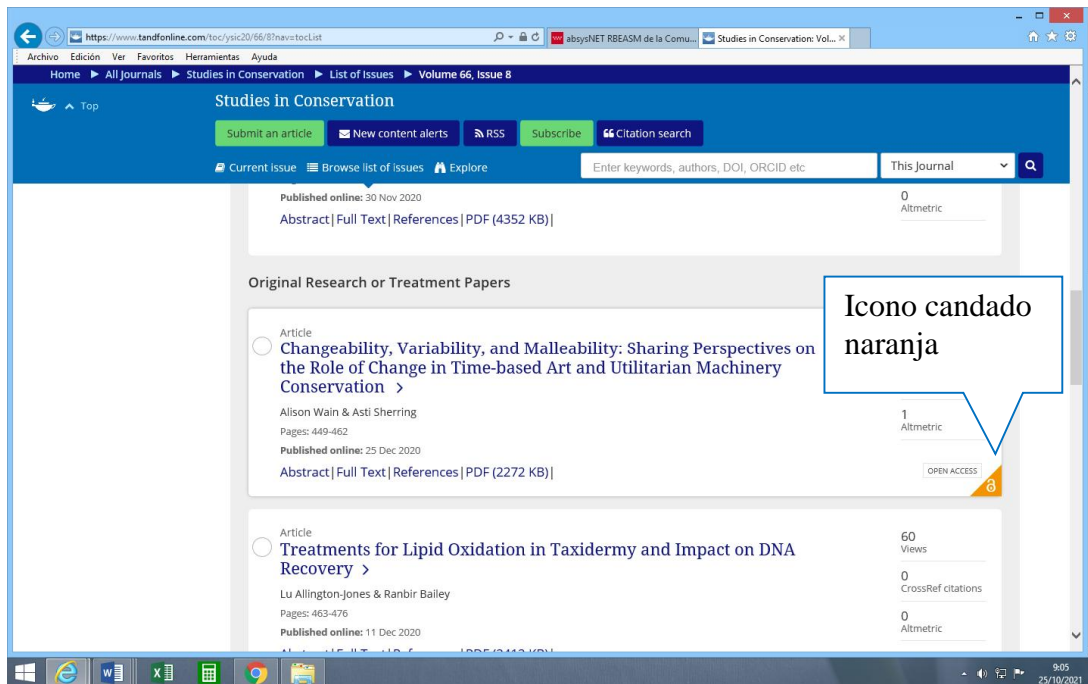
https://www.tandfonline.com/toc/ysic20/66/8?nav=tocList

absysNET RBEASM de la Comu... Studies in Conservation: Vol... ×

Archivo Edición Ver Favoritos Herramientas Ayuda

Home ▶ All Journals ▶ Studies in Conservation ▶ List of Issues ▶ Volume 66, Issue 8

Top

Studies in Conservation

Submit an article New content alerts RSS Subscribe Citation search

Current issue Browse list of issues Explore Enter keywords, authors, DOI, ORCID etc This Journal

Published online: 30 Nov 2020

Abstract | Full Text | References | PDF (4352 KB) |

0
Altmetric

Original Research or Treatment Papers

Icono candado naranja

Article
Changeability, Variability, and Malleability: Sharing Perspectives on the Role of Change in Time-based Art and Utilitarian Machinery Conservation >

Alison Wain & Asti Sherring

Pages: 449-462

Published online: 25 Dec 2020

Abstract | Full Text | References | PDF (2272 KB) |

1
Altmetric

OPEN ACCESS

Article
Treatments for Lipid Oxidation in Taxidermy and Impact on DNA Recovery >

Lu Allington-Jones & Ranbir Bailey

Pages: 463-476

Published online: 11 Dec 2020

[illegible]

60
Views

0
CrossRef citations

0
Altmetric

9:05
25/10/2021